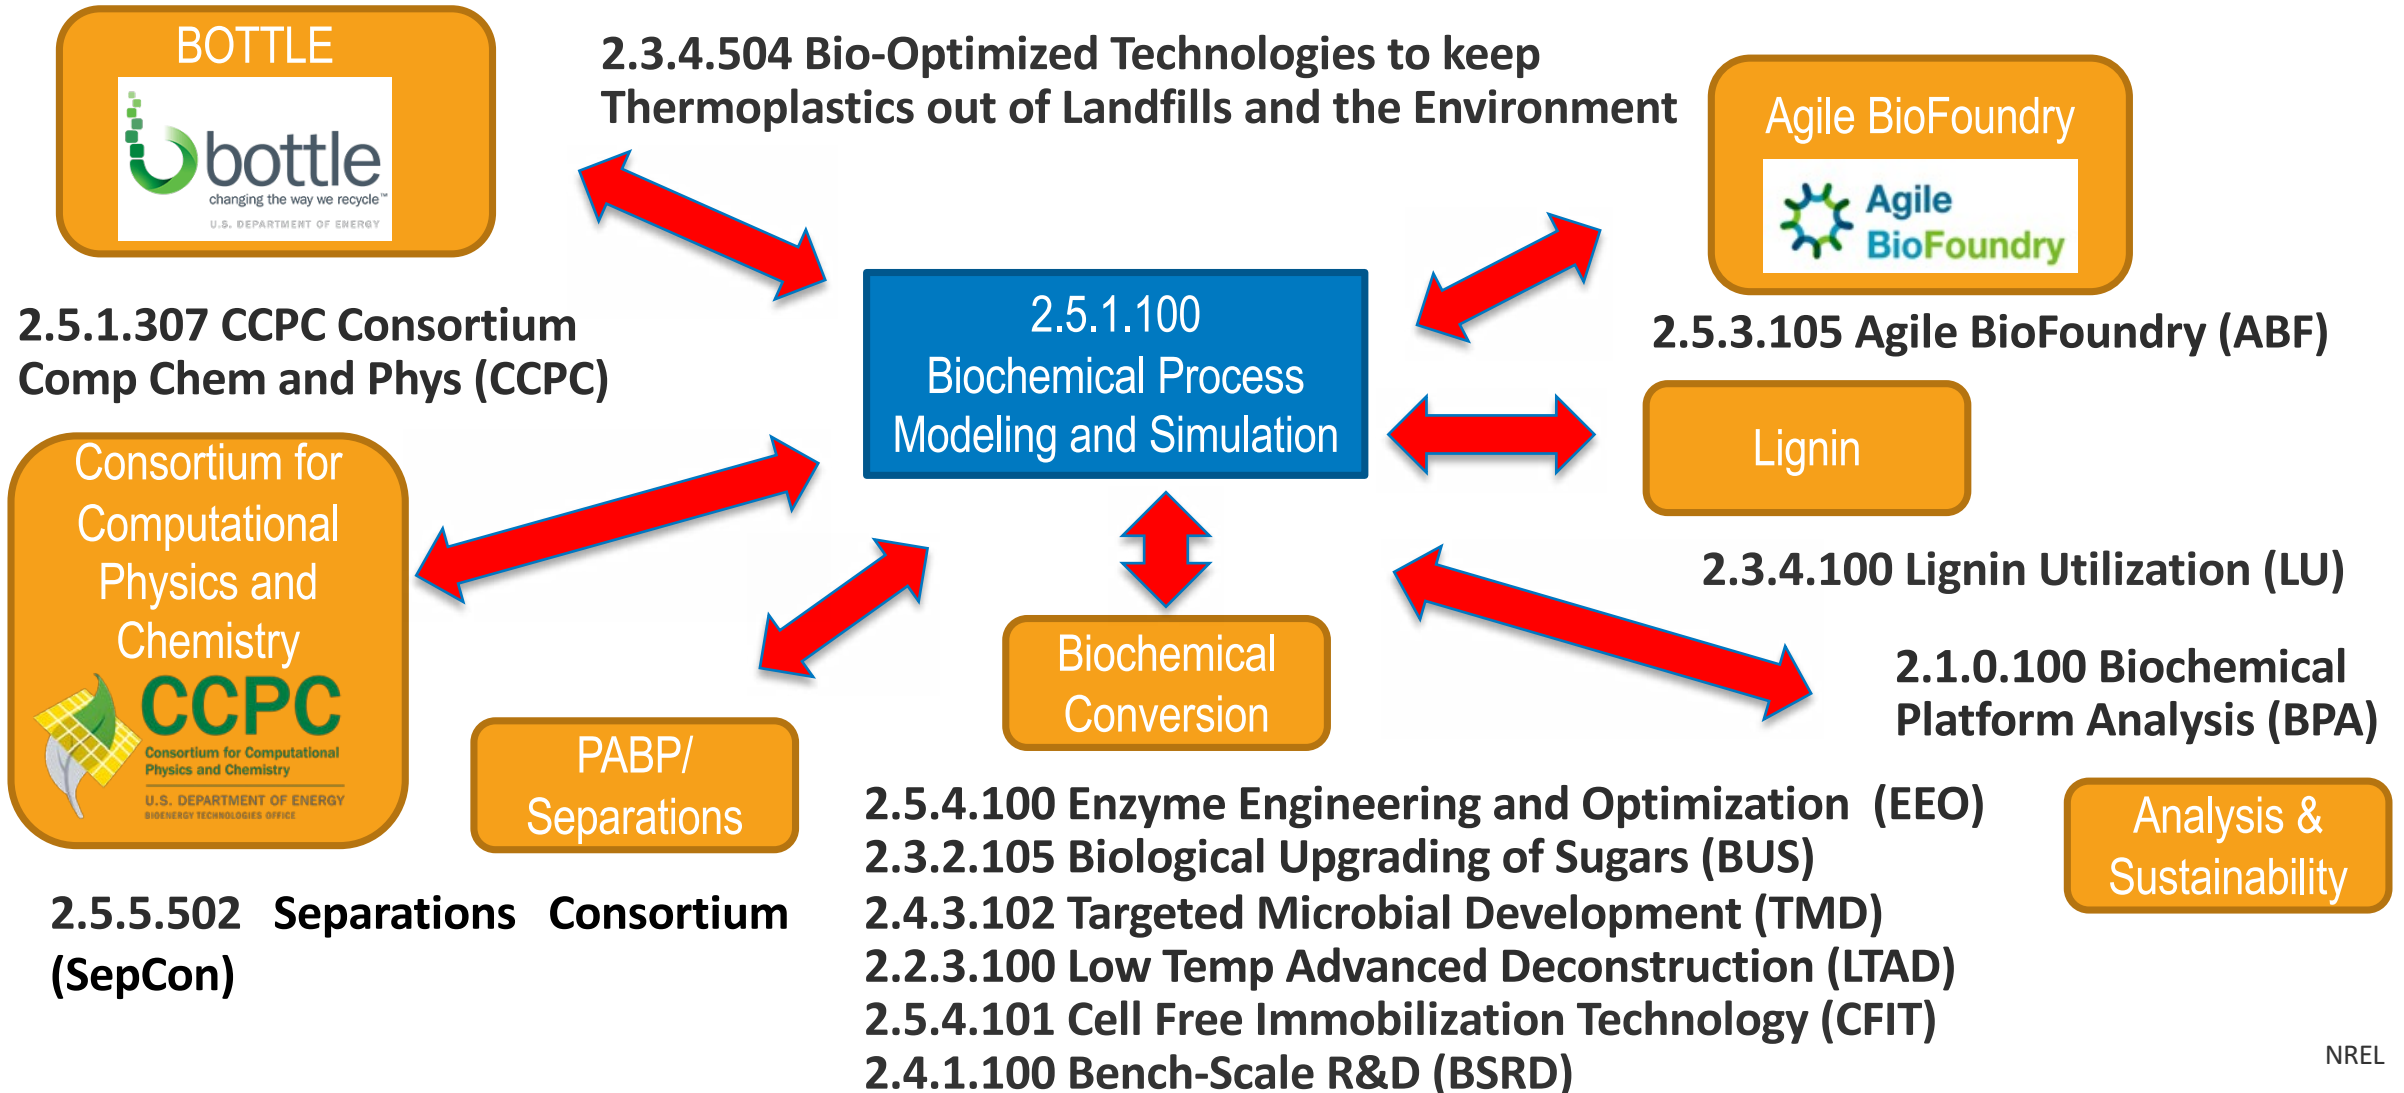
BOTTLE

bottle
changing the way we recycle™
U.S. DEPARTMENT OF ENERGY

2.3.4.504 Bio-Optimized Technologies to keep Thermoplastics out of Landfills and the Environment

Agile BioFoundry

Agile BioFoundry

2.5.1.307 CCPC Consortium Comp Chem and Phys (CCPC)

2.5.1.100 Biochemical Process Modeling and Simulation

2.5.3.105 Agile BioFoundry (ABF)

Lignin

Consortium for Computational Physics and Chemistry

CCPC
Consortium for Computational Physics and Chemistry
U.S. DEPARTMENT OF ENERGY
BIOENERGY TECHNOLOGIES OFFICE

2.3.4.100 Lignin Utilization (LU)

Biochemical Conversion

2.1.0.100 Biochemical Platform Analysis (BPA)

PABP/ Separations

2.5.4.100 Enzyme Engineering and Optimization (EEO)
2.3.2.105 Biological Upgrading of Sugars (BUS)
2.4.3.102 Targeted Microbial Development (TMD)
2.2.3.100 Low Temp Advanced Deconstruction (LTAD)
2.5.4.101 Cell Free Immobilization Technology (CFIT)
2.4.1.100 Bench-Scale R&D (BSRD)

Analysis & Sustainability

2.5.5.502 Separations Consortium (SepCon)

NREL